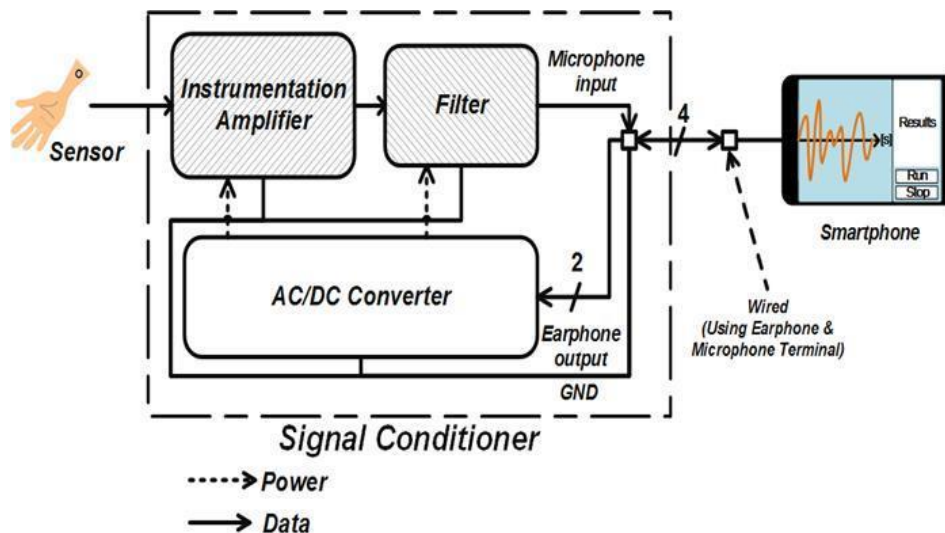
Sensor

Instrumentation Amplifier

Filter

Microphone input

4

Results

[s]

Run

Stop

Smartphone

2

AC/DC Converter

Earphone output

Wired (Using Earphone & Microphone Terminal)

GND

Signal Conditioner

Power

Data